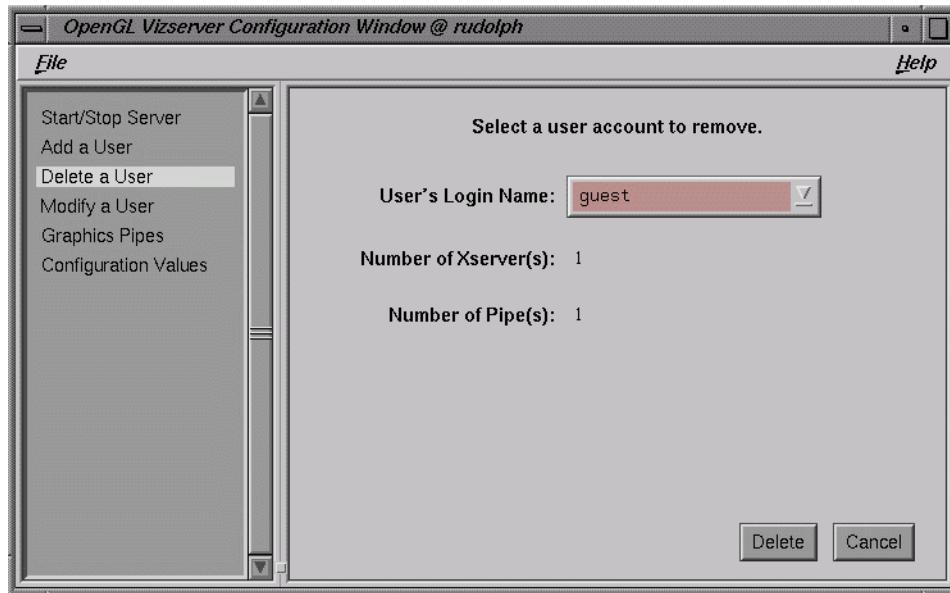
OpenGL Vizserver Configuration Window @ rudolph

File

Help

Start/Stop Server
Add a User
Delete a User
Modify a User
Graphics Pipes
Configuration Values

Select a user account to remove.

User's Login Name: guest

Number of Xserver(s): 1

Number of Pipe(s): 1

Delete

Cancel